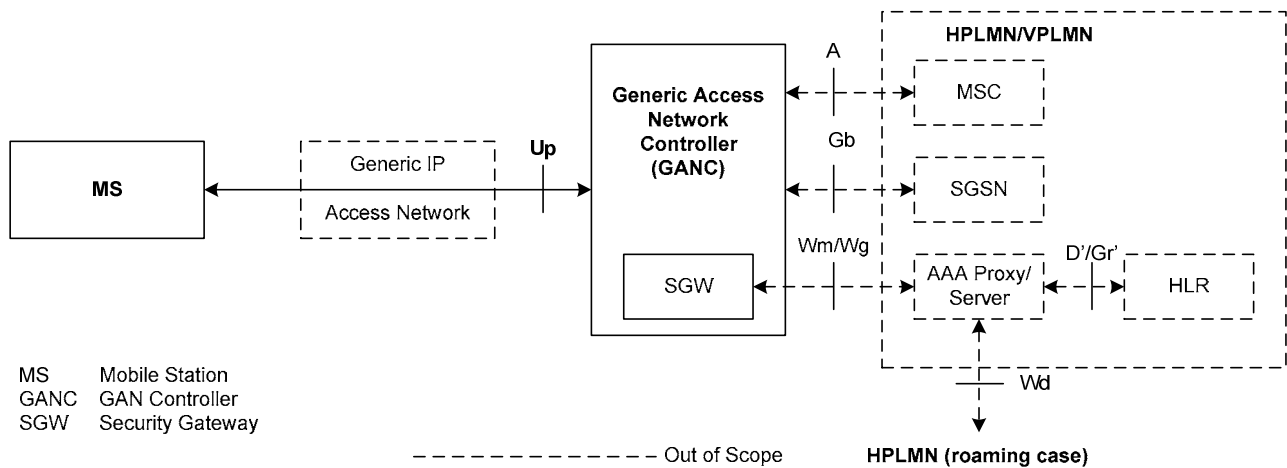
HPLMN/VPLMN

A

Generic Access Network Controller (GANC)

MSC

Gb

Up

MS

Generic IP

Access Network

SGSN

Wm/Wg

D'/Gr'

SGW

AAA Proxy/ Server

HLR

MS Mobile Station
GANC GAN Controller
SGW Security Gateway

Wd

Out of Scope

HPLMN (roaming case)